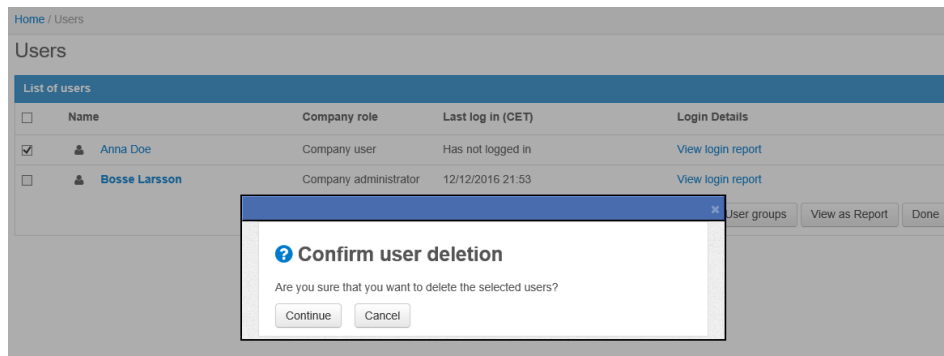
Home / Users

Users

List of users

| | Name | Company role | Last log in (CET) | Login Details |
|---|---|---|---|---|
| ☑ | Anna Doe | Company user | Has not logged in | View login report |
| ☐ | Bosse Larsson | Company administrator | 12/12/2016 21:53 | View login report |

User groups View as Report Done

×

Confirm user deletion

Are you sure that you want to delete the selected users?

Continue Cancel